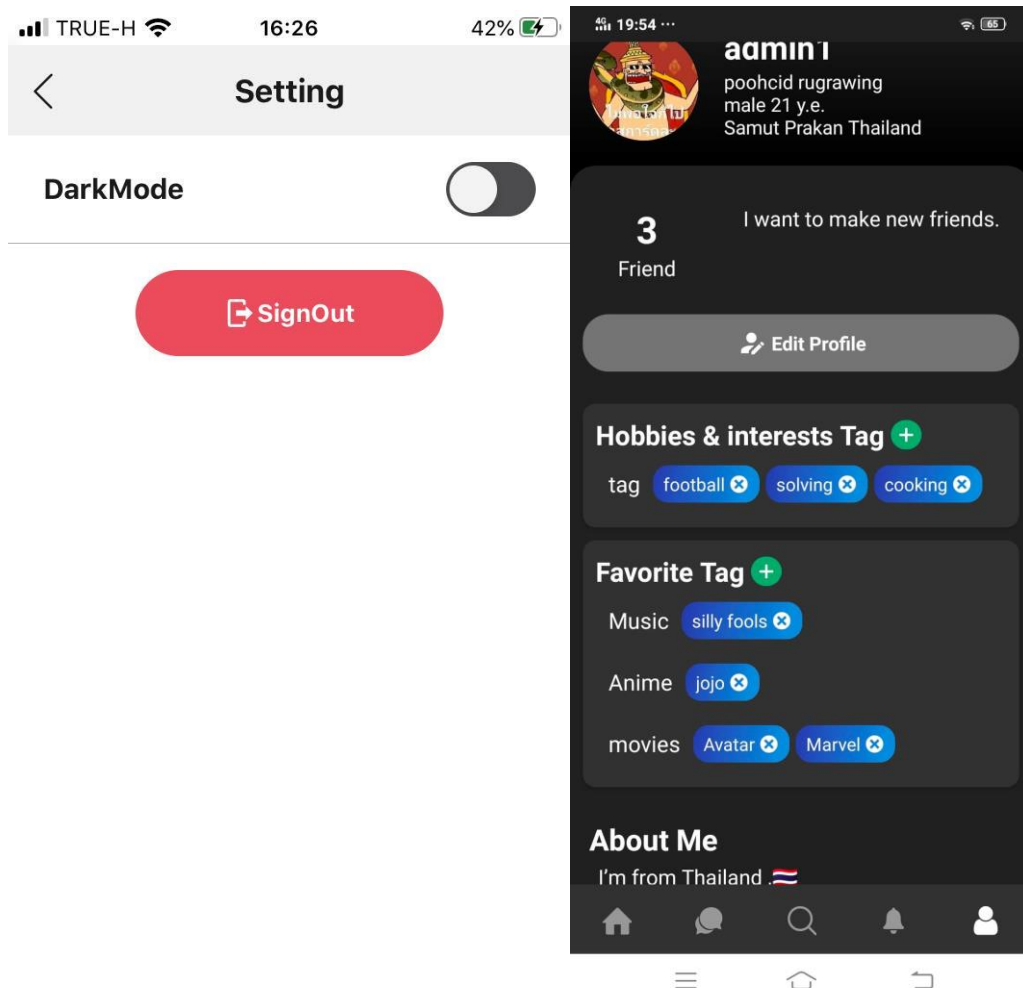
TRUE-H 16:26 42%

Setting

DarkMode

SignOut

4G 19:54 ··· 65

admin1
poohcid rugrawing
male 21 y.e.
Samut Prakan Thailand

3
Friend

I want to make new friends.

Edit Profile

Hobbies & interests Tag

tag football solving cooking

Favorite Tag

Music silly fools

Anime jojo

movies Avatar Marvel

About Me
I'm from Thailand .